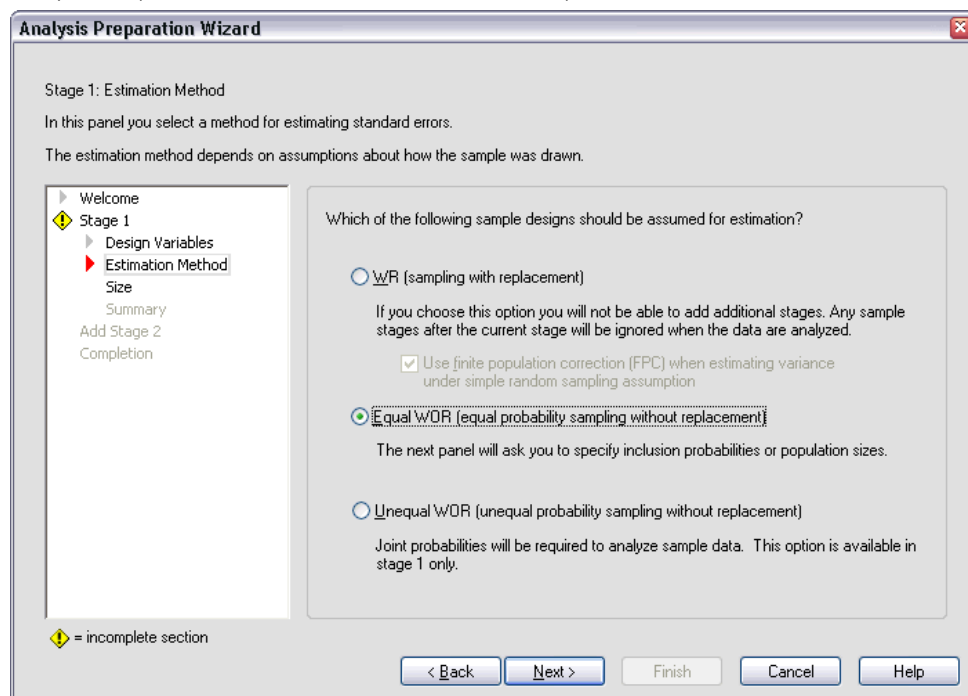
Analysis Preparation Wizard

Stage 1: Estimation Method

In this panel you select a method for estimating standard errors.

The estimation method depends on assumptions about how the sample was drawn.

Welcome
Stage 1
Design Variables
Estimation Method
Size
Summary
Add Stage 2
Completion

Which of the following sample designs should be assumed for estimation?

WR (sampling with replacement)

If you choose this option you will not be able to add additional stages. Any sample stages after the current stage will be ignored when the data are analyzed.

Use finite population correction (FPC) when estimating variance under simple random sampling assumption

Equal WOR (equal probability sampling without replacement)

The next panel will ask you to specify inclusion probabilities or population sizes.

Unequal WOR (unequal probability sampling without replacement)

Joint probabilities will be required to analyze sample data. This option is available in stage 1 only.

= incomplete section

< Back
Next >
Finish
Cancel
Help